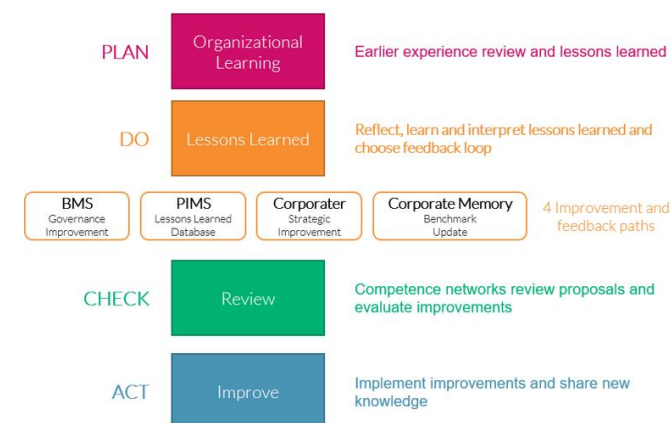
PLAN
Organizational Learning
Earlier experience review and lessons learned

DO
Lessons Learned
Reflect, learn and interpret lessons learned and choose feedback loop

BMS
Governance Improvement

PIMS
Lessons Learned Database

Corporater
Strategic Improvement

Corporate Memory
Benchmark Update

4 Improvement and feedback paths

CHECK
Review
Competence networks review proposals and evaluate improvements

ACT
Improve
Implement improvements and share new knowledge